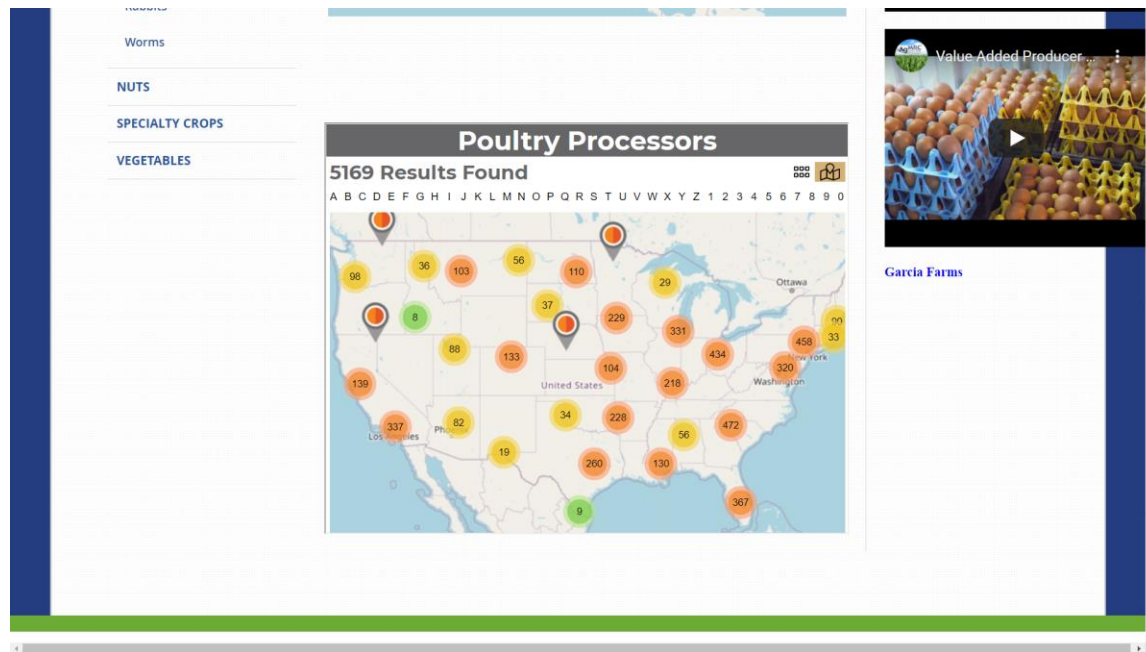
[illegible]

Worms

NUTS

SPECIALTY CROPS

VEGETABLES

Poultry Processors

5169 Results Found

A B C D E F G H I J K L M N O P Q R S T U V W X Y Z 1 2 3 4 5 6 7 8 9 0

98 36 103 56 110 29 Ottawa 8 37 229 331 99 33 458 88 133 434 New York 104 320 139 United States 218 Washington 34 228 337 82 472 Los Angeles Ph 56 19 260 130 367 9

Value Added Producer ...

Garcia Farms